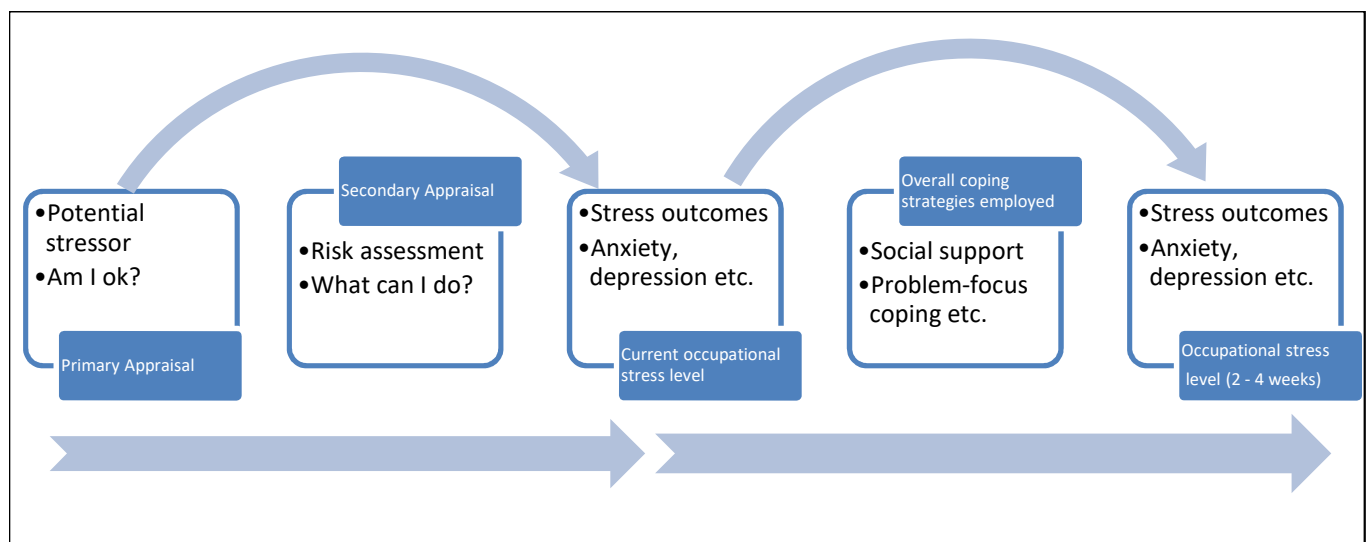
•Potential stressor
•Am I ok?

Primary Appraisal

Secondary Appraisal

•Risk assessment
•What can I do?

•Stress outcomes
•Anxiety, depression etc.

Current occupational stress level

Overall coping strategies employed

•Social support
•Problem-focus coping etc.

•Stress outcomes
•Anxiety, depression etc.

Occupational stress level (2 - 4 weeks)